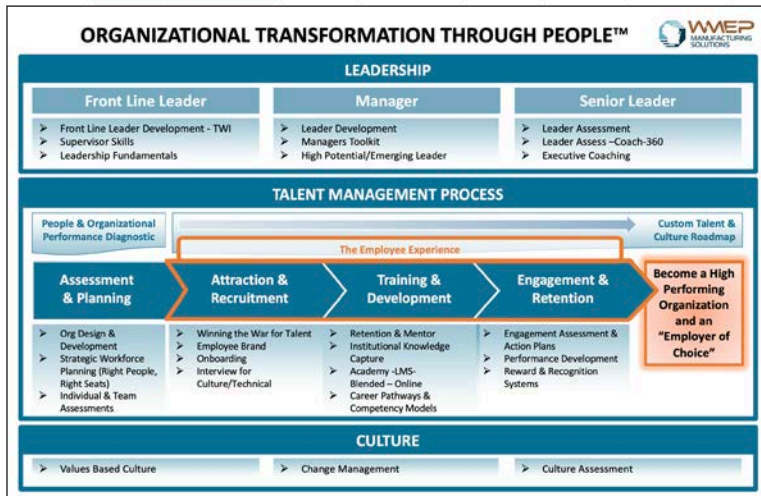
ORGANIZATIONAL TRANSFORMATION THROUGH PEOPLE™

WMEP MANUFACTURING SOLUTIONS

LEADERSHIP

Front Line Leader
➤ Front Line Leader Development - TWI
➤ Supervisor Skills
➤ Leadership Fundamentals

Manager
➤ Leader Development
➤ Managers Toolkit
➤ High Potential/Emerging Leader

Senior Leader
➤ Leader Assessment
➤ Leader Assess –Coach-360
➤ Executive Coaching

TALENT MANAGEMENT PROCESS

People & Organizational Performance Diagnostic

Custom Talent & Culture Roadmap

The Employee Experience

Assessment & Planning
➤ Org Design & Development
➤ Strategic Workforce Planning (Right People, Right Seats)
➤ Individual & Team Assessments

Attraction & Recruitment
➤ Winning the War for Talent
➤ Employee Brand
➤ Onboarding
➤ Interview for Culture/Technical

Training & Development
➤ Retention & Mentor
➤ Institutional Knowledge Capture
➤ Academy -LMS-Blended – Online
➤ Career Pathways & Competency Models

Engagement & Retention
➤ Engagement Assessment & Action Plans
➤ Performance Development
➤ Reward & Recognition Systems

Become a High Performing Organization and an "Employer of Choice"

CULTURE

➤ Values Based Culture
➤ Change Management
➤ Culture Assessment